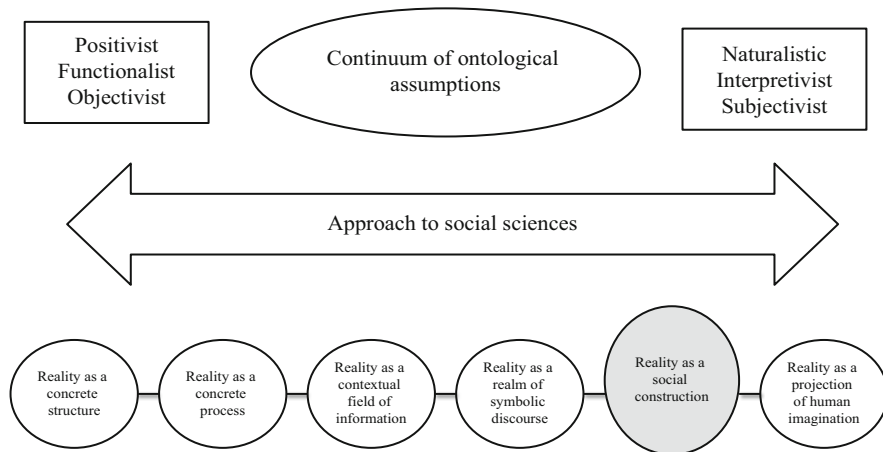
Positivist
Functionalist
Objectivist

Continuum of ontological assumptions

Naturalistic
Interpretivist
Subjectivist

Approach to social sciences

Reality as a concrete structure

Reality as a concrete process

Reality as a contextual field of information

Reality as a realm of symbolic discourse

Reality as a social construction

Reality as a projection of human imagination